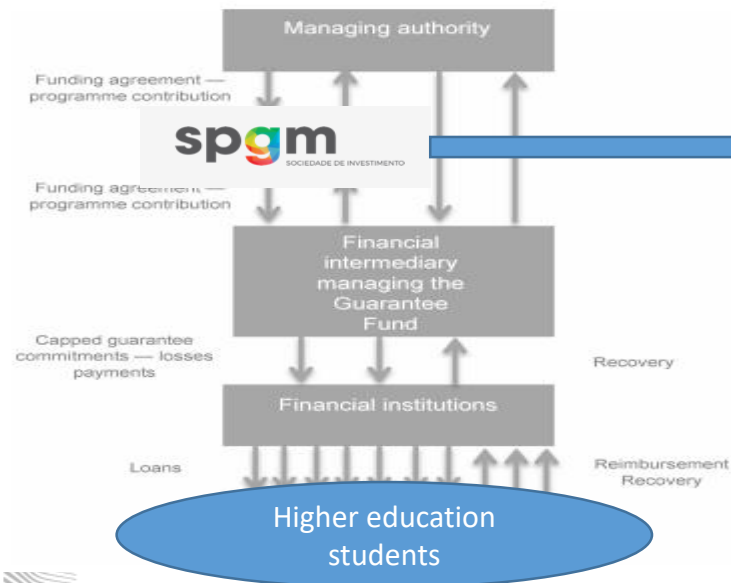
Managing authority

Funding agreement — programme contribution

spgm
SOCIEDADE DE INVESTIMENTO

Funding agreement — programme contribution

Financial intermediary managing the Guarantee Fund

Capped guarantee commitments — losses payments

Recovery

Financial institutions

Loans

Reimbursement
Recovery

Higher education students